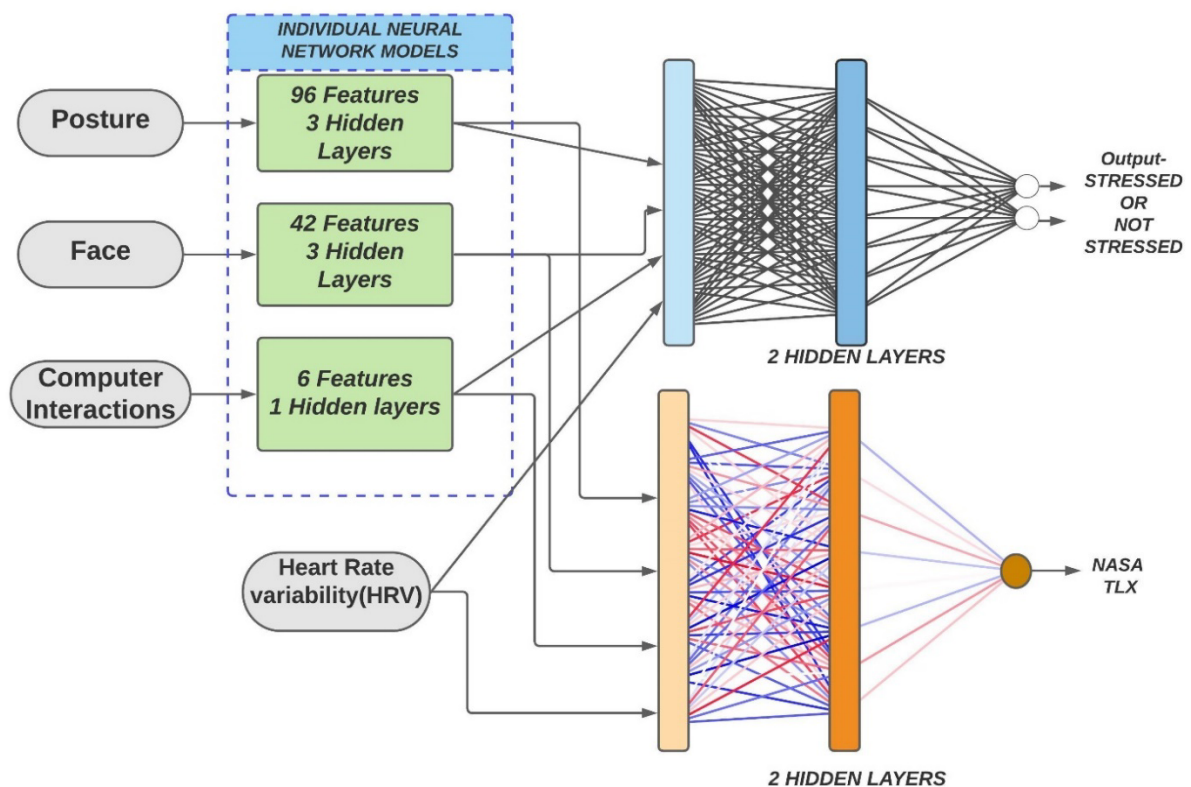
INDIVIDUAL NEURAL NETWORK MODELS

Posture

96 Features
3 Hidden
Layers

Face

42 Features
3 Hidden
Layers

Computer Interactions

6 Features
1 Hidden layers

Heart Rate variability(HRV)

2 HIDDEN LAYERS

Output-
STRESSED
OR
NOT
STRESSED

NASA
TLX

2 HIDDEN LAYERS